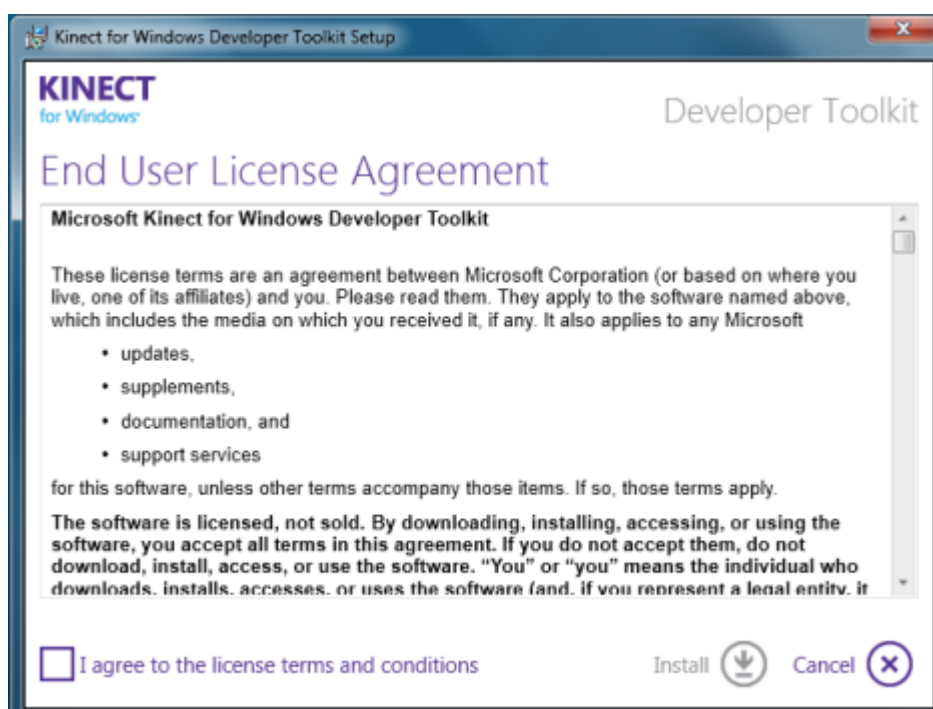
Kinect for Windows Developer Toolkit Setup

KINECT
for Windows

Developer Toolkit

End User License Agreement

Microsoft Kinect for Windows Developer Toolkit

These license terms are an agreement between Microsoft Corporation (or based on where you live, one of its affiliates) and you. Please read them. They apply to the software named above, which includes the media on which you received it, if any. It also applies to any Microsoft

• updates,
• supplements,
• documentation, and
• support services

for this software, unless other terms accompany those items. If so, those terms apply.

The software is licensed, not sold. By downloading, installing, accessing, or using the software, you accept all terms in this agreement. If you do not accept them, do not download, install, access, or use the software. "You" or "you" means the individual who downloads, installs, accesses, or uses the software (and, if you represent a legal entity, it

I agree to the license terms and conditions

Install

Cancel